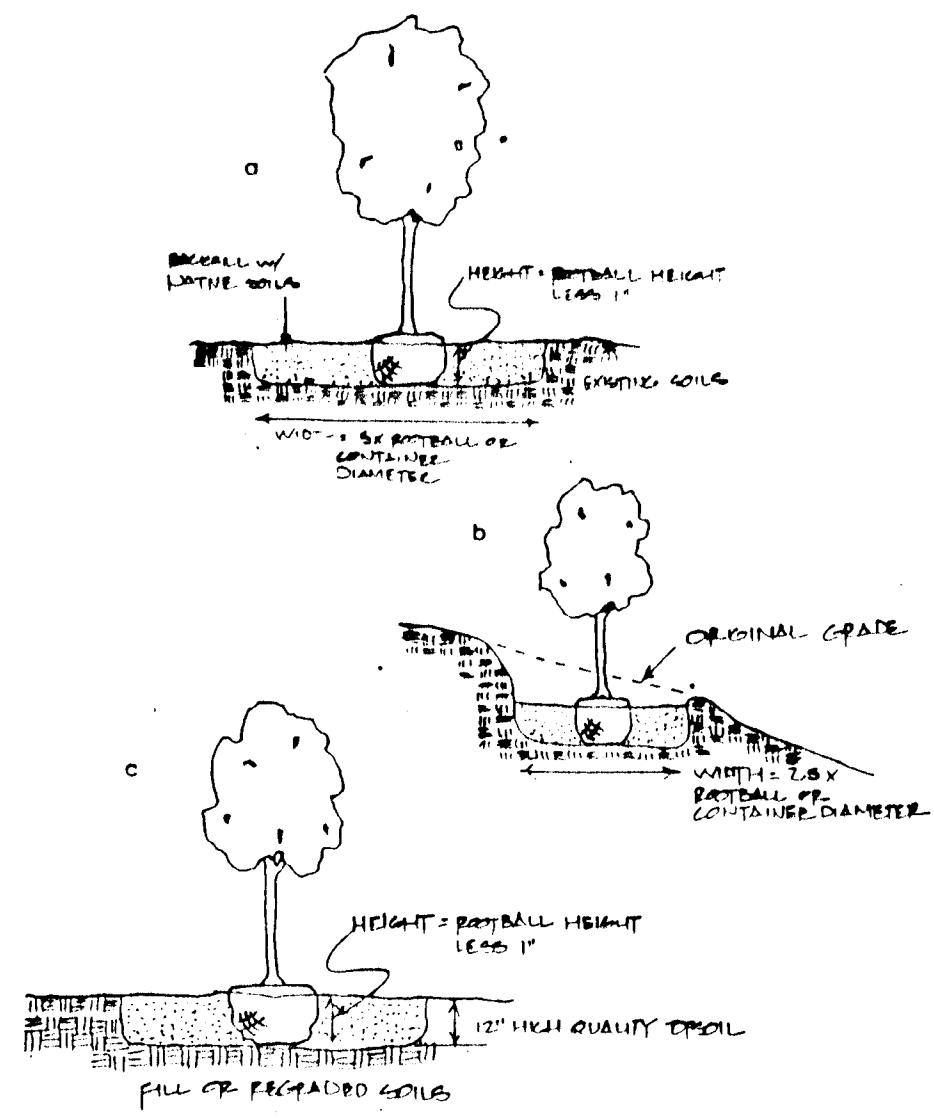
a

BACKFILL W/ NATIVE SOILS

HEIGHT = ROOTBALL HEIGHT LESS 1"

EXISTING SOILS

WIDTH = 3X ROOTBALL OR CONTAINER DIAMETER

b

ORIGINAL GRADE

WIDTH = 2.5 X ROOTBALL OR CONTAINER DIAMETER

c

HEIGHT = ROOTBALL HEIGHT LESS 1"

12" HIGH QUALITY TOPSOIL

FILL OR REGRADED SOILS